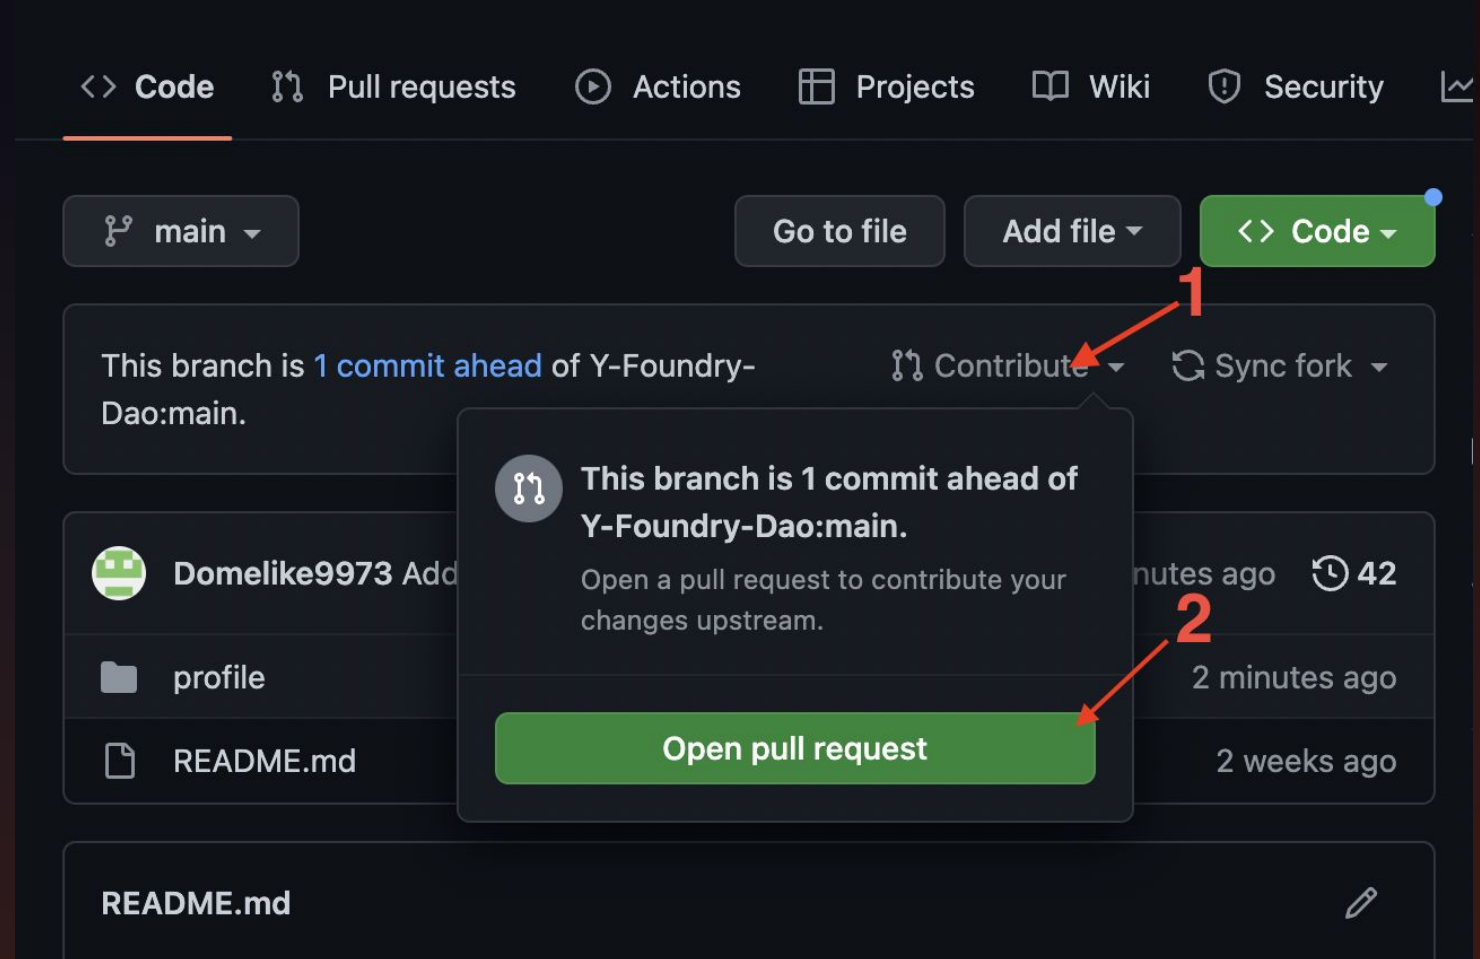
Code Pull requests Actions Projects Wiki Security

main

Go to file Add file Code

1

This branch is 1 commit ahead of Y-Foundry-Dao:main.

Contribute Sync fork

This branch is 1 commit ahead of Y-Foundry-Dao:main.

Open a pull request to contribute your changes upstream.

2

Open pull request

Domelike9973 Add

nutes ago 42

profile 2 minutes ago

README.md 2 weeks ago

README.md